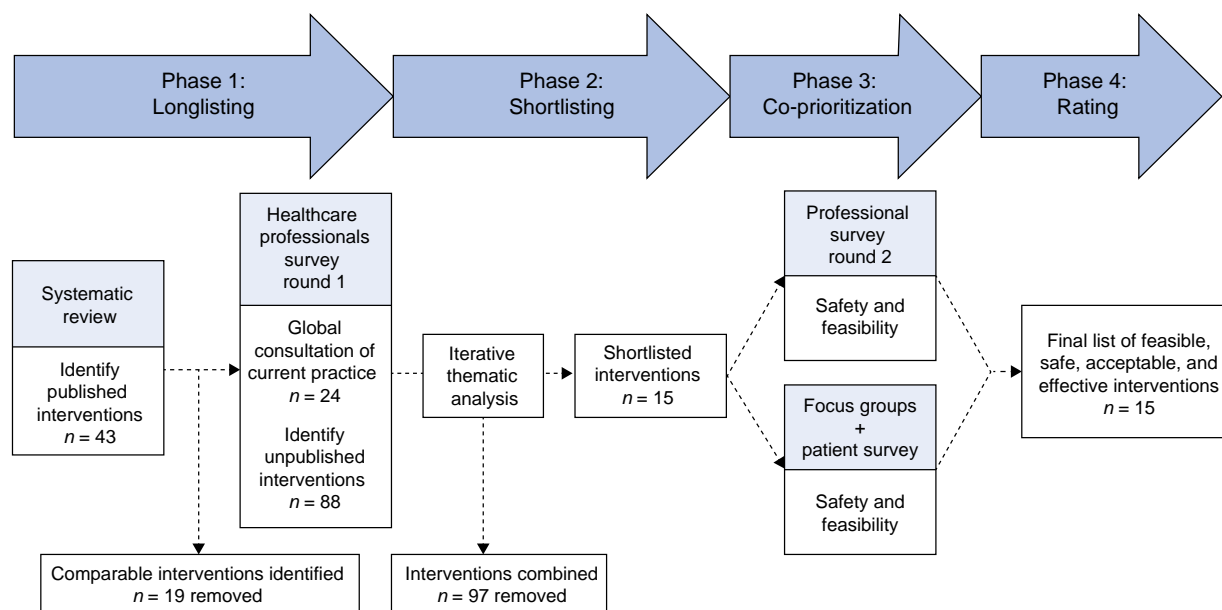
Phase 1: Longlisting

Phase 2: Shortlisting

Phase 3: Co-prioritization

Phase 4: Rating

Systematic review

Identify published interventions $n = 43$

Healthcare professionals survey round 1

Global consultation of current practice $n = 24$

Identify unpublished interventions $n = 88$

Comparable interventions identified $n = 19$ removed

Iterative thematic analysis

Interventions combined $n = 97$ removed

Shortlisted interventions $n = 15$

Professional survey round 2

Safety and feasibility

Focus groups + patient survey

Safety and feasibility

Final list of feasible, safe, acceptable, and effective interventions $n = 15$